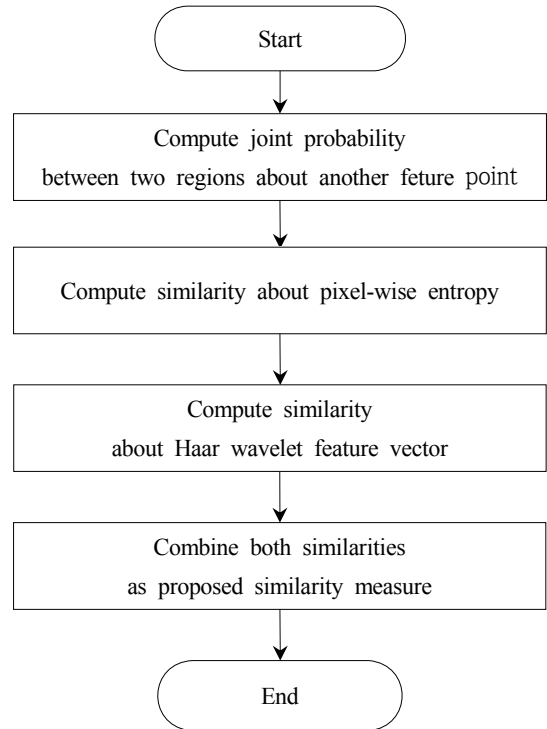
Start

Compute joint probability between two regions about another feture point

Compute similarity about pixel-wise entropy

Compute similarity about Haar wavelet feature vector

Combine both similarities as proposed similarity measure

End